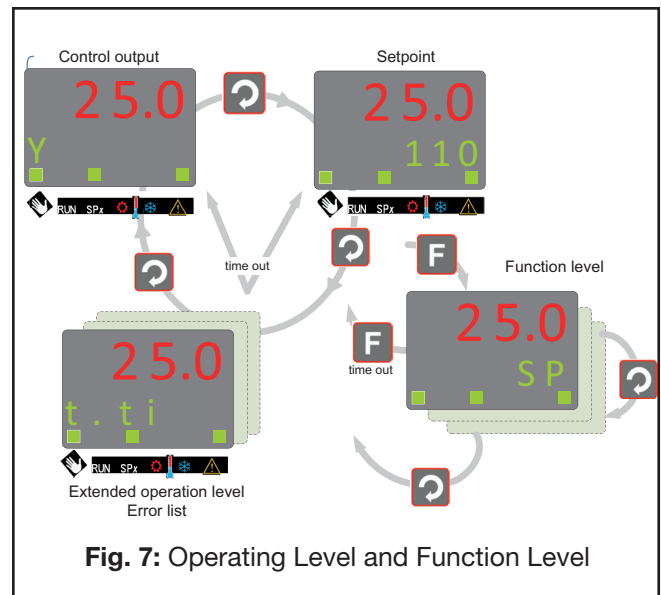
Control output

25.0

Y

RUN SPx

Setpoint

25.0

110

RUN SPx

time out

F

Function level

25.0

SP

F

time out

25.0

t.ti

RUN SPx

Extended operation level
Error list

**Fig. 7:** Operating Level and Function Level